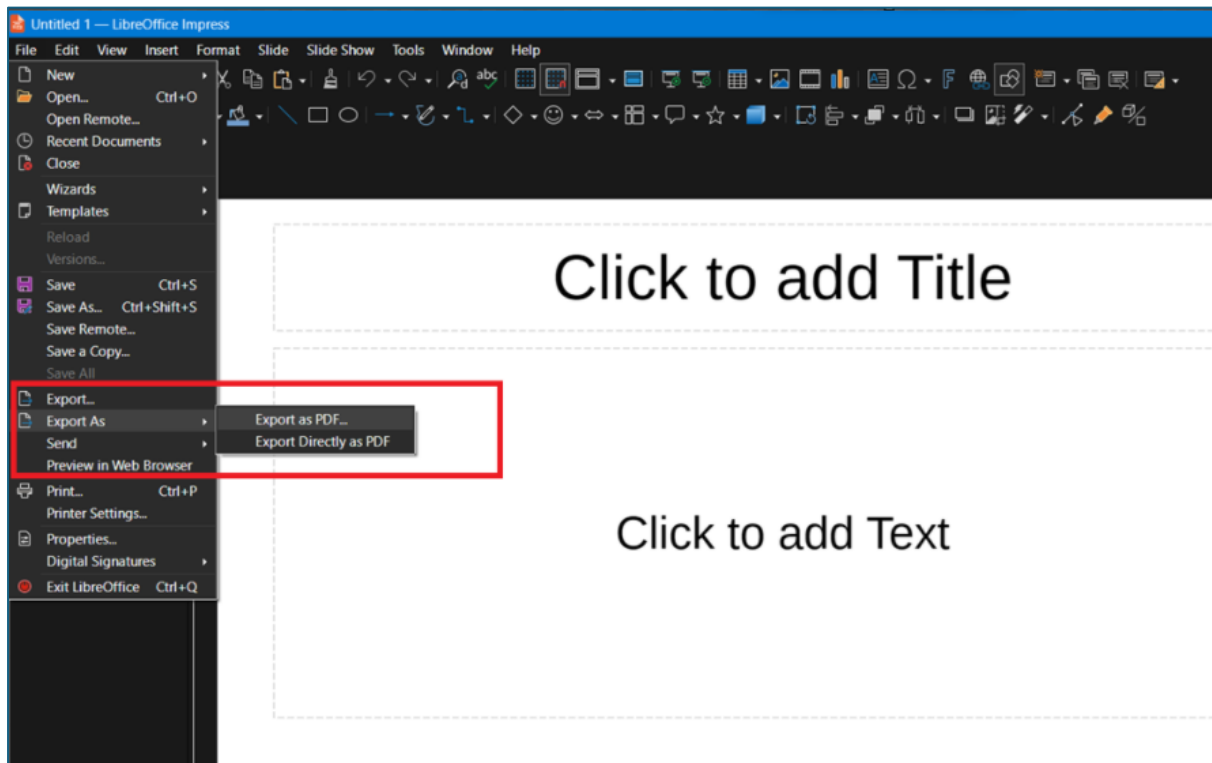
Untitled 1 — LibreOffice Impress

File Edit View Insert Format Slide Slide Show Tools Window Help

New
Open... Ctrl+O
Open Remote...
Recent Documents
Close
Wizards
Templates
Reload
Versions...
Save Ctrl+S
Save As... Ctrl+Shift+S
Save Remote...
Save a Copy...
Save All
Export...
Export As
Send
Preview in Web Browser
Print... Ctrl+P
Printer Settings...
Properties...
Digital Signatures
Exit LibreOffice Ctrl+Q

Export as PDF...
Export Directly as PDF

Click to add Title

Click to add Text